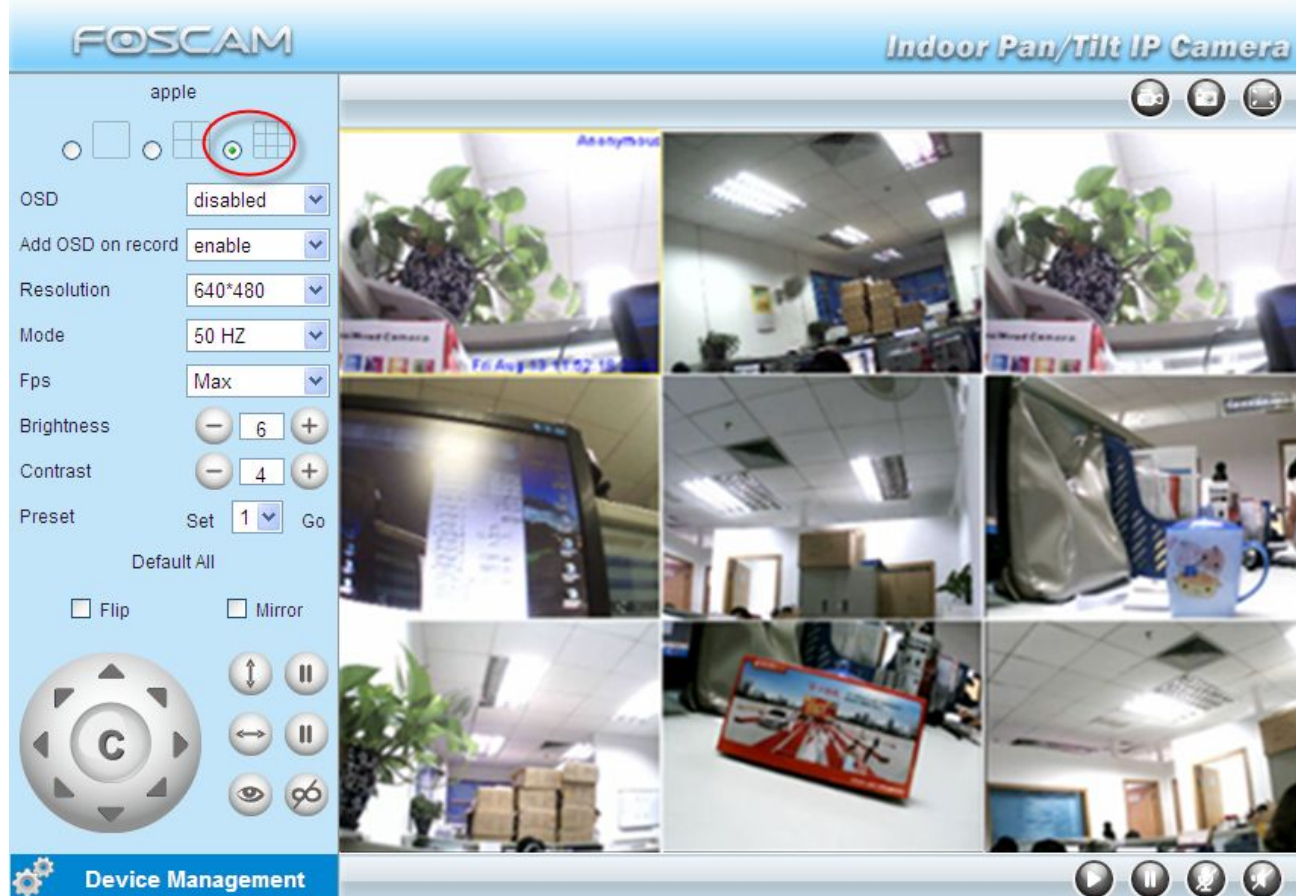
FOSCAM

Indoor Pan/Tilt IP Camera

apple

OSD disabled

Add OSD on record enable

Resolution 640*480

Mode 50 HZ

Fps Max

Brightness 6

Contrast 4

Preset Set 1 Go

Default All

Flip Mirror

C

Anonymous

Fri August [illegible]

Device Management